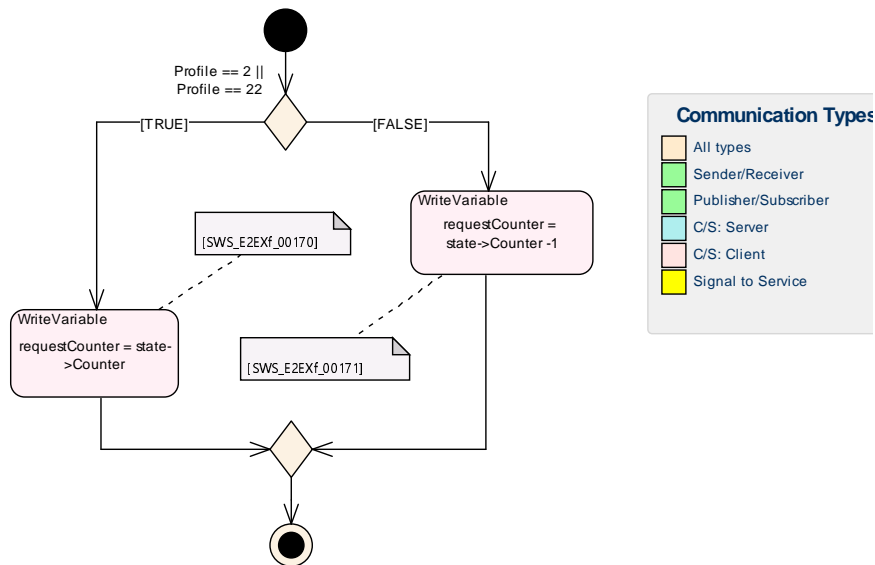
Profile == 2 || Profile == 22

[TRUE]

[FALSE]

WriteVariable

requestCounter = state->Counter -1

[SWS_E2EXf_00170]

WriteVariable

requestCounter = state->Counter

[SWS_E2EXf_00171]

Communication Types

All types

Sender/Receiver

Publisher/Subscriber

C/S: Server

C/S: Client

Signal to Service